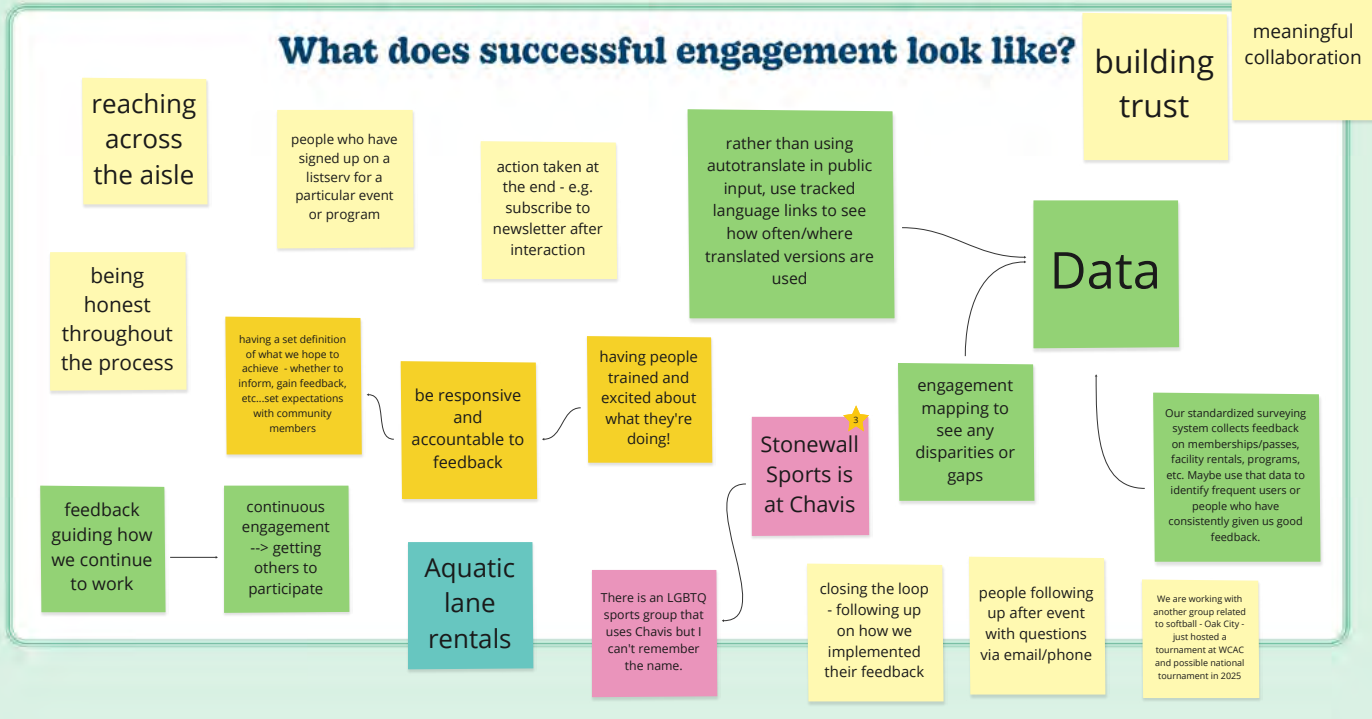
What does successful engagement look like?

building trust

meaningful collaboration

reaching across the aisle

people who have signed up on a listserv for a particular event or program

action taken at the end - e.g. subscribe to newsletter after interaction

rather than using autotranslate in public input, use tracked language links to see how often/where translated versions are used

Data

being honest throughout the process

having a set definition of what we hope to achieve - whether to inform, gain feedback, etc...set expectations with community members

be responsive and accountable to feedback

having people trained and excited about what they're doing!

Stonewall Sports is at Chavis

3

engagement mapping to see any disparities or gaps

Our standardized surveying system collects feedback on memberships/passes, facility rentals, programs, etc. Maybe use that data to identify frequent users or people who have consistently given us good feedback.

feedback guiding how we continue to work

continuous engagement --> getting others to participate

Aquatic lane rentals

There is an LGBTQ sports group that uses Chavis but I can't remember the name.

closing the loop - following up on how we implemented their feedback

people following up after event with questions via email/phone

We are working with another group related to softball - Oak City - just hosted a tournament at WCAC and possible national tournament in 2025